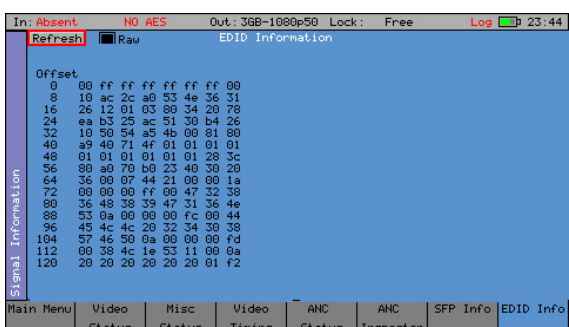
In: Absent NO AES Out: 3GB-1080p50 Lock: Free Log 23:44

Refresh Raw EDID Information

Signal Information

Offset
0 00 ff ff ff ff ff ff 00
8 10 ac 2c a0 53 4e 36 31
16 26 12 01 03 80 34 20 78
24 ea b3 25 ac 51 30 b4 26
32 10 50 54 a5 4b 00 81 80
40 a9 40 71 4f 01 01 01 01
48 01 01 01 01 01 01 28 3c
56 80 a0 70 b0 23 40 30 20
64 36 00 07 44 21 00 00 1a
72 00 00 00 ff 00 47 32 38
80 36 48 38 39 47 31 36 4e
88 53 0a 00 00 00 fc 00 44
96 45 4c 4c 20 32 34 30 38
104 57 46 50 0a 00 00 00 fd
112 00 38 4c 1e 53 11 00 0a
120 20 20 20 20 20 20 01 f2

Main Menu | Video Status | Misc Status | Video Timing | ANC Status | ANC Inspector | SFP Info | EDID Info